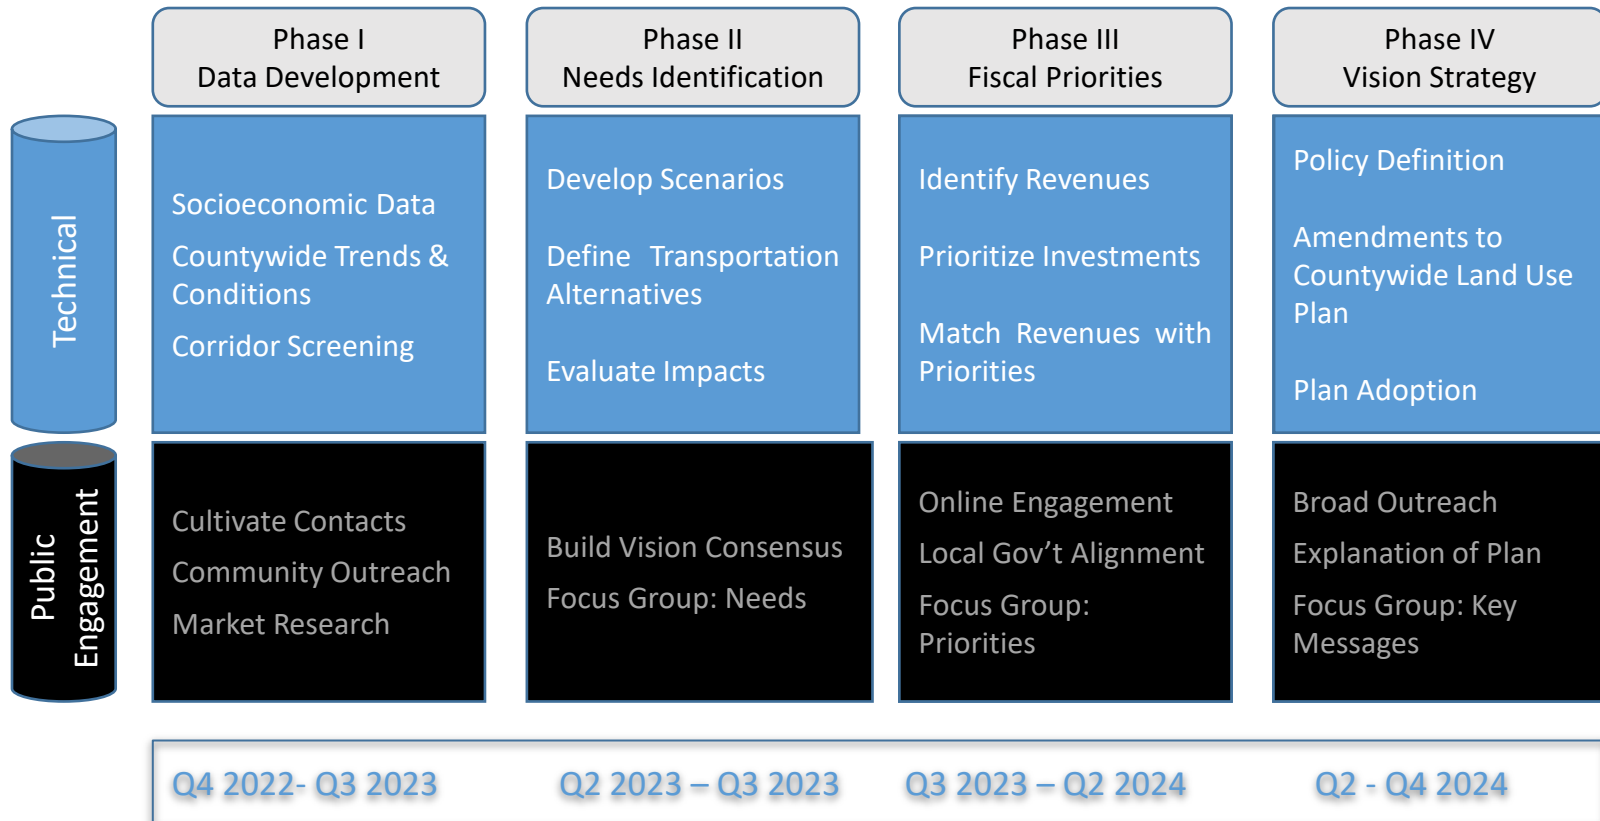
Phase I
Data Development

Phase II
Needs Identification

Phase III
Fiscal Priorities

Phase IV
Vision Strategy

Technical

Socioeconomic Data

Countywide Trends & Conditions

Corridor Screening

Develop Scenarios

Define Transportation Alternatives

Evaluate Impacts

Identify Revenues

Prioritize Investments

Match Revenues with Priorities

Policy Definition

Amendments to Countywide Land Use Plan

Plan Adoption

Public Engagement

Cultivate Contacts

Community Outreach

Market Research

Build Vision Consensus

Focus Group: Needs

Online Engagement

Local Gov't Alignment

Focus Group: Priorities

Broad Outreach

Explanation of Plan

Focus Group: Key Messages

Q4 2022- Q3 2023

Q2 2023 – Q3 2023

Q3 2023 – Q2 2024

Q2 - Q4 2024